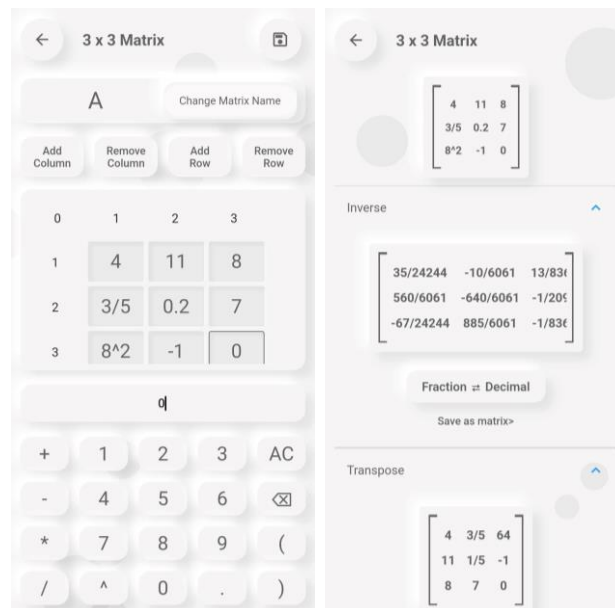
← 3 x 3 Matrix

A

Change Matrix Name

Add Column

Remove Column

Add Row

Remove Row

| 0 | 1 | 2 | 3 |
|---|---|---|---|
| 1 | 4 | 11 | 8 |
| 2 | 3/5 | 0.2 | 7 |
| 3 | 8^2 | -1 | 0 |

0

+ 1 2 3 AC

- 4 5 6 ⌫

* 7 8 9 (

/ ^ 0 . )

← 3 x 3 Matrix

$\begin{bmatrix} 4 & 11 & 8 \\ 3/5 & 0.2 & 7 \\ 8^2 & -1 & 0 \end{bmatrix}$

Inverse

$\begin{bmatrix} 35/24244 & -10/6061 & 13/83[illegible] \\ 560/6061 & -640/6061 & -1/20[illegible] \\ -67/24244 & 885/6061 & -1/83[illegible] \end{bmatrix}$

Fraction ⇄ Decimal

Save as matrix>

Transpose

$\begin{bmatrix} 4 & 3/5 & 64 \\ 11 & 1/5 & -1 \\ 8 & 7 & 0 \end{bmatrix}$